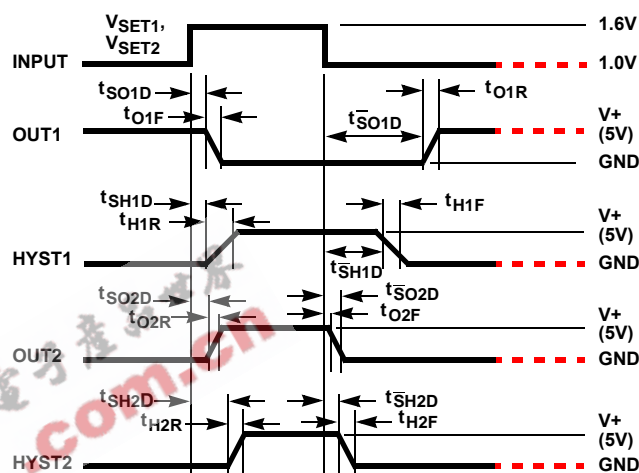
$V_{SET1}$,
$V_{SET2}$
INPUT
1.6V
1.0V
$t_{SO1D}$
$t_{O1F}$
$t_{O1R}$
$t_{\overline{S}O1D}$
OUT1
V+
(5V)
GND
$t_{SH1D}$
$t_{H1R}$
$t_{H1F}$
HYST1
V+
(5V)
GND
$t_{\overline{S}H1D}$
$t_{SO2D}$
$t_{O2R}$
$t_{\overline{S}O2D}$
$t_{O2F}$
OUT2
V+
(5V)
GND
com.cn
$t_{SH2D}$
$t_{H2R}$
$t_{\overline{S}H2D}$
$t_{H2F}$
HYST2
V+
(5V)
GND